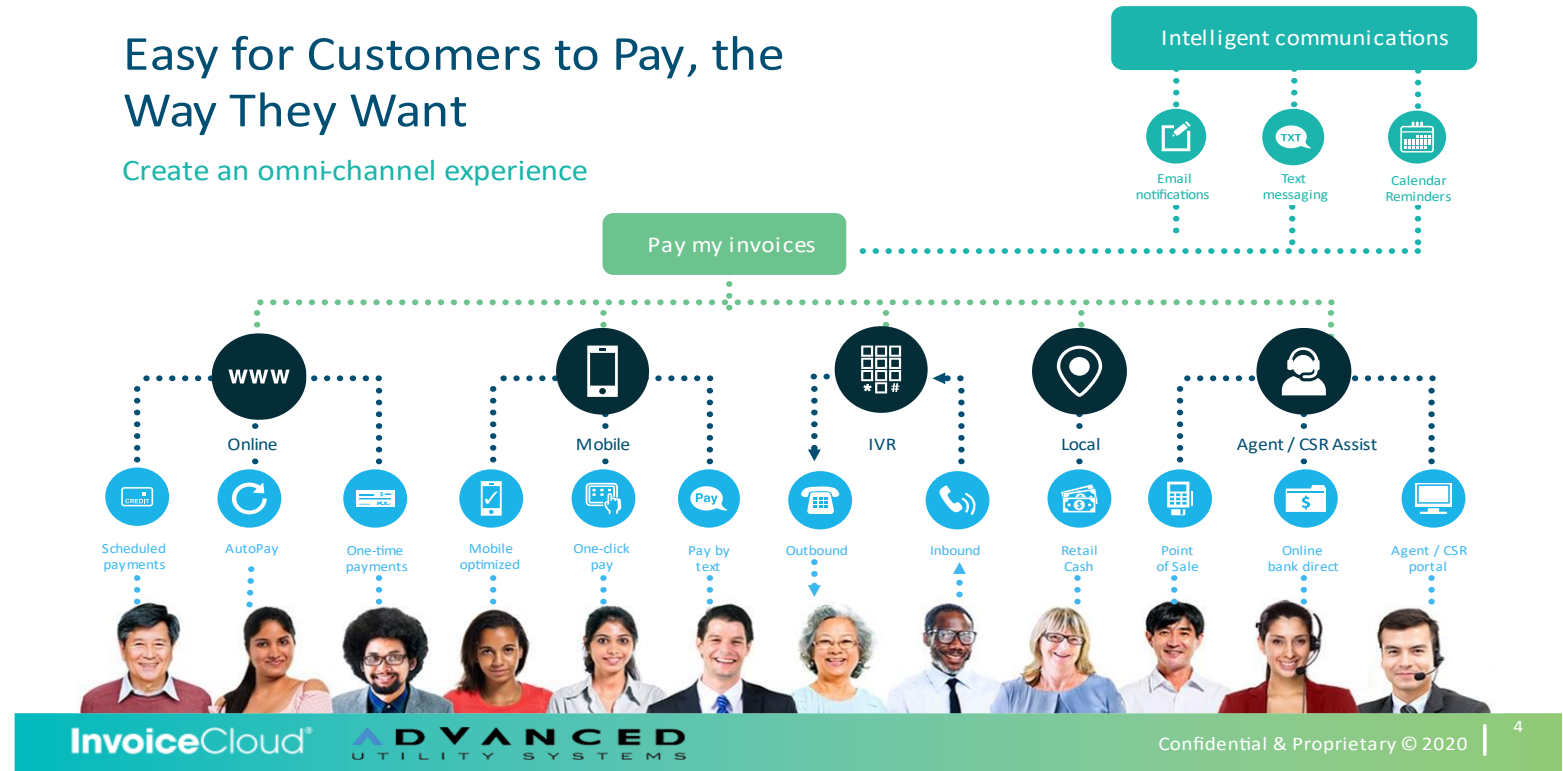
Easy for Customers to Pay, the Way They Want

Create an omni-channel experience

Intelligent communications

Email notifications

TXT

Text messaging

Calendar Reminders

Pay my invoices

WWW

Online

Mobile

IVR

Local

Agent / CSR Assist

CREDIT

Scheduled payments

AutoPay

One-time payments

Mobile optimized

One-click pay

Pay

Pay by text

Outbound

Inbound

Retail Cash

Point of Sale

$

Online bank direct

Agent / CSR portal

InvoiceCloud®

ADVANCED UTILITY SYSTEMS

Confidential & Proprietary © 2020

4